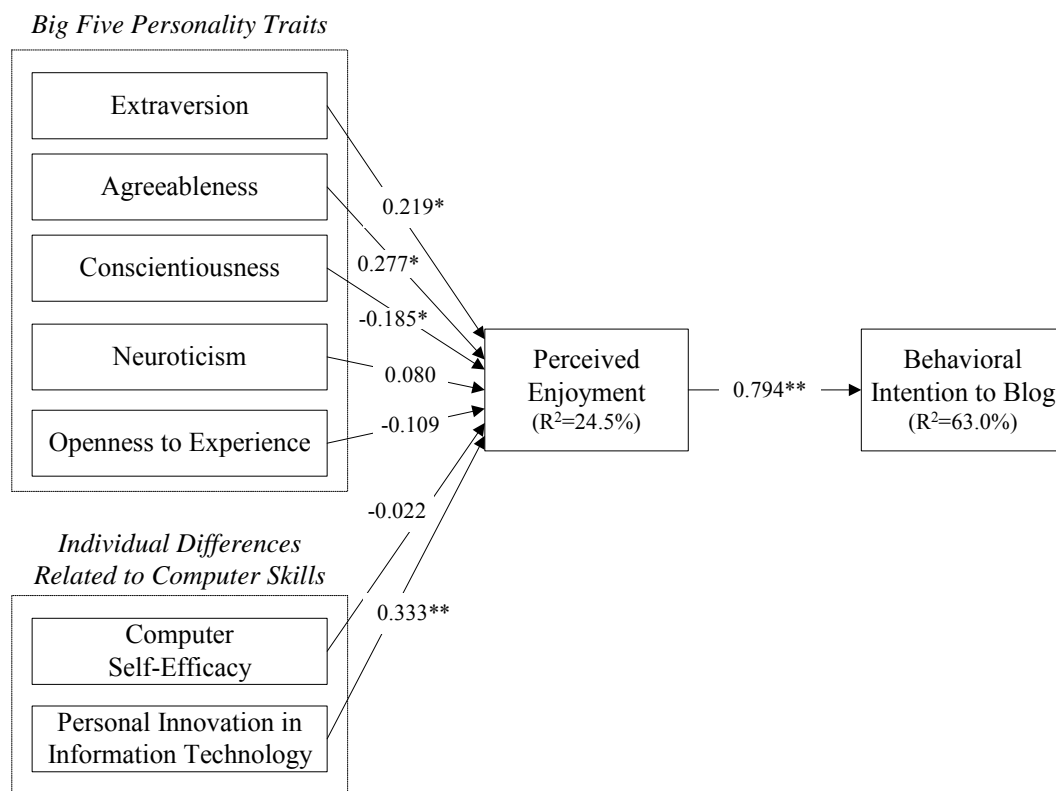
Big Five Personality Traits

Extraversion

Agreeableness

Conscientiousness

Neuroticism

Openness to Experience

0.219*

0.277*

-0.185*

0.080

-0.109

Perceived Enjoyment
($R^2$=24.5%)

0.794**

Behavioral Intention to Blog
($R^2$=63.0%)

-0.022

0.333**

Individual Differences Related to Computer Skills

Computer Self-Efficacy

Personal Innovation in Information Technology